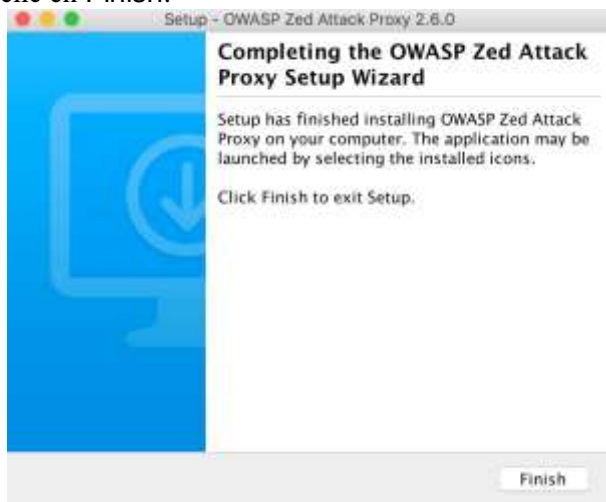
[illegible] on Finish.

Setup - OWASP Zed Attack Proxy 2.6.0

Completing the OWASP Zed Attack Proxy Setup Wizard

Setup has finished installing OWASP Zed Attack Proxy on your computer. The application may be launched by selecting the installed icons.

Click Finish to exit Setup.

Finish